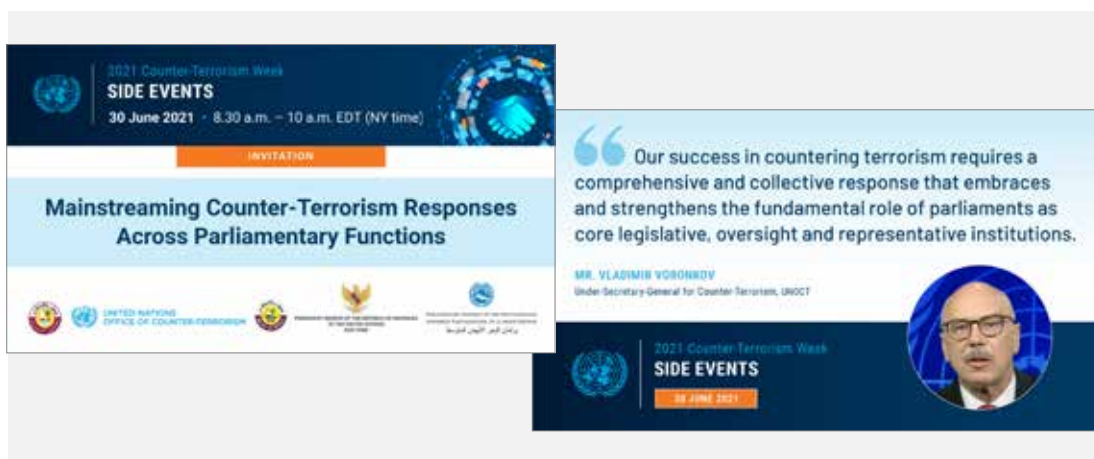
2021 Counter-Terrorism Week
SIDE EVENTS
30 June 2021 · 8.30 a.m. – 10 a.m. EDT (NY time)

INVITATION

Mainstreaming Counter-Terrorism Responses Across Parliamentary Functions

UNITED NATIONS
OFFICE OF COUNTER-TERRORISM

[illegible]

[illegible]

Our success in countering terrorism requires a comprehensive and collective response that embraces and strengthens the fundamental role of parliaments as core legislative, oversight and representative institutions.

MR. VLADIMIR VORONKOV
Under-Secretary-General for Counter-Terrorism, UNOCT

2021 Counter-Terrorism Week
SIDE EVENTS
30 JUNE 2021